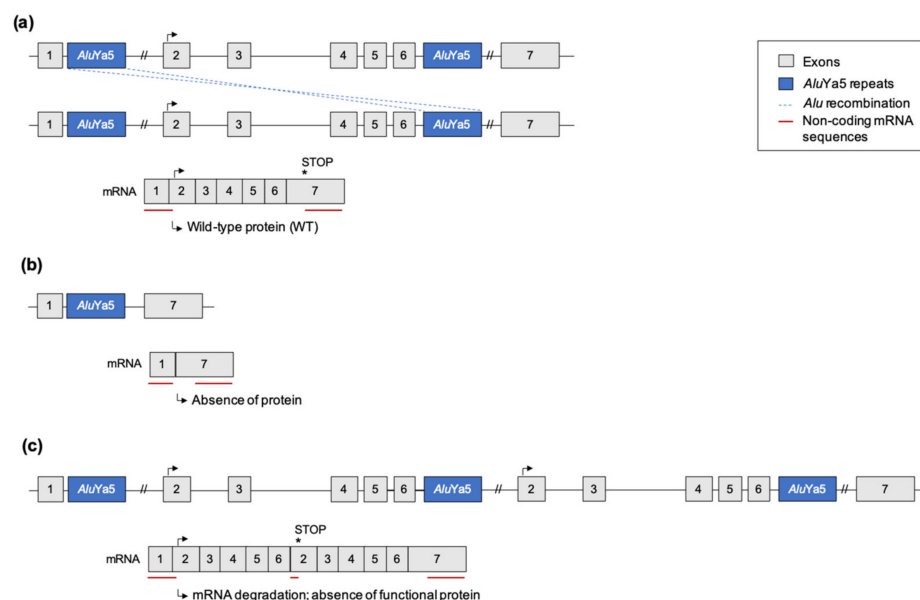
(a)

1 AluYa5 // 2 3 4 5 6 AluYa5 // 7

1 AluYa5 // 2 3 4 5 6 AluYa5 // 7

Exons
AluYa5 repeats
Alu recombination
Non-coding mRNA sequences

STOP
*
mRNA 1 2 3 4 5 6 7

Wild-type protein (WT)

(b)

1 AluYa5 7

mRNA 1 7

Absence of protein

(c)

1 AluYa5 // 2 3 4 5 6 AluYa5 // 2 3 4 5 6 AluYa5 // 7

STOP
*
mRNA 1 2 3 4 5 6 2 3 4 5 6 7

mRNA degradation: absence of functional protein